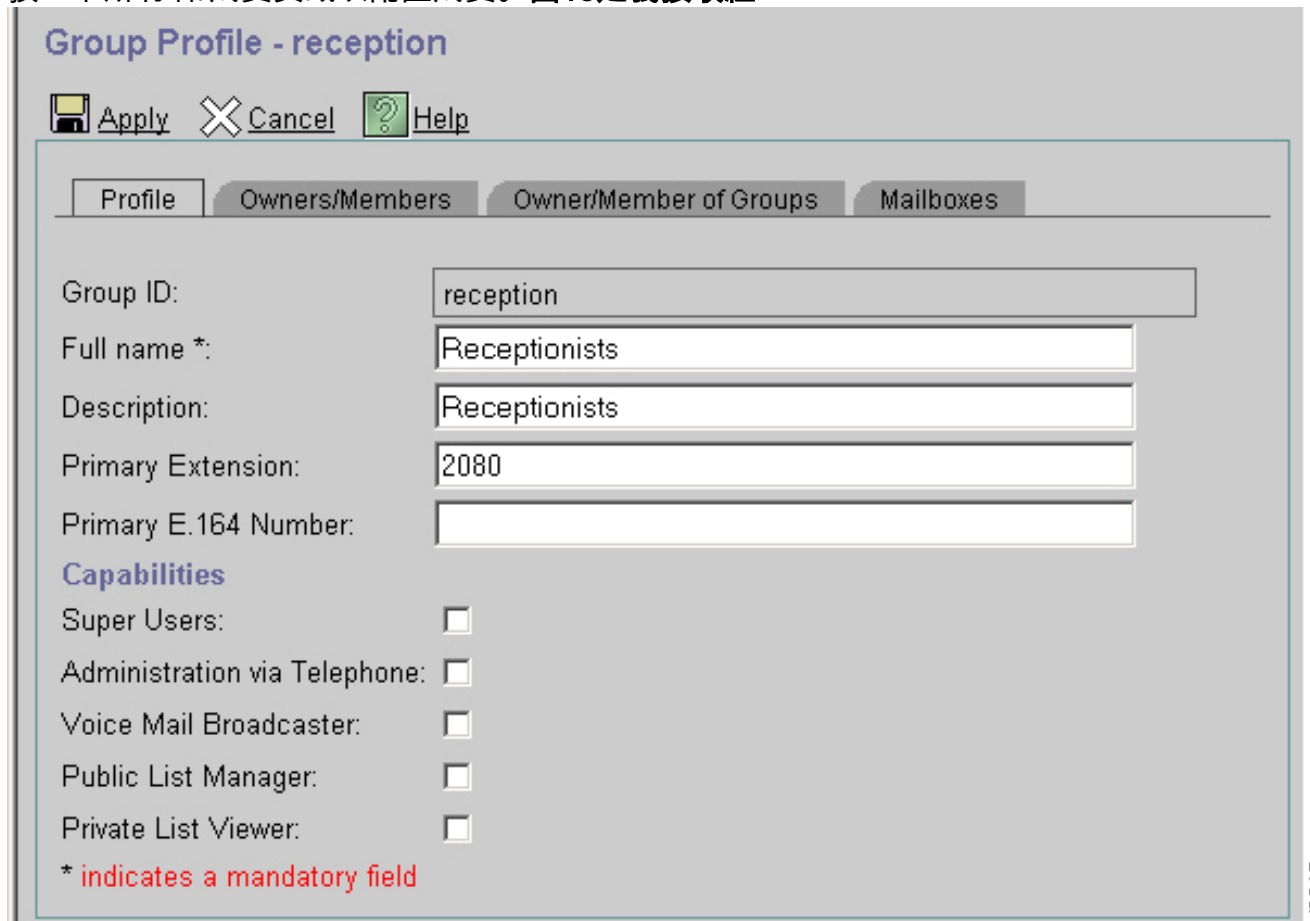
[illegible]

Group Profile - reception

Apply Cancel Help

Profile | Owners/Members | Owner/Member of Groups | Mailboxes

Group ID: reception

Full name *: Receptionists

Description: Receptionists

Primary Extension: 2080

Primary E.164 Number:

Capabilities

Super Users:

Administration via Telephone:

Voice Mail Broadcaster:

Public List Manager:

Private List Viewer:

* indicates a mandatory field